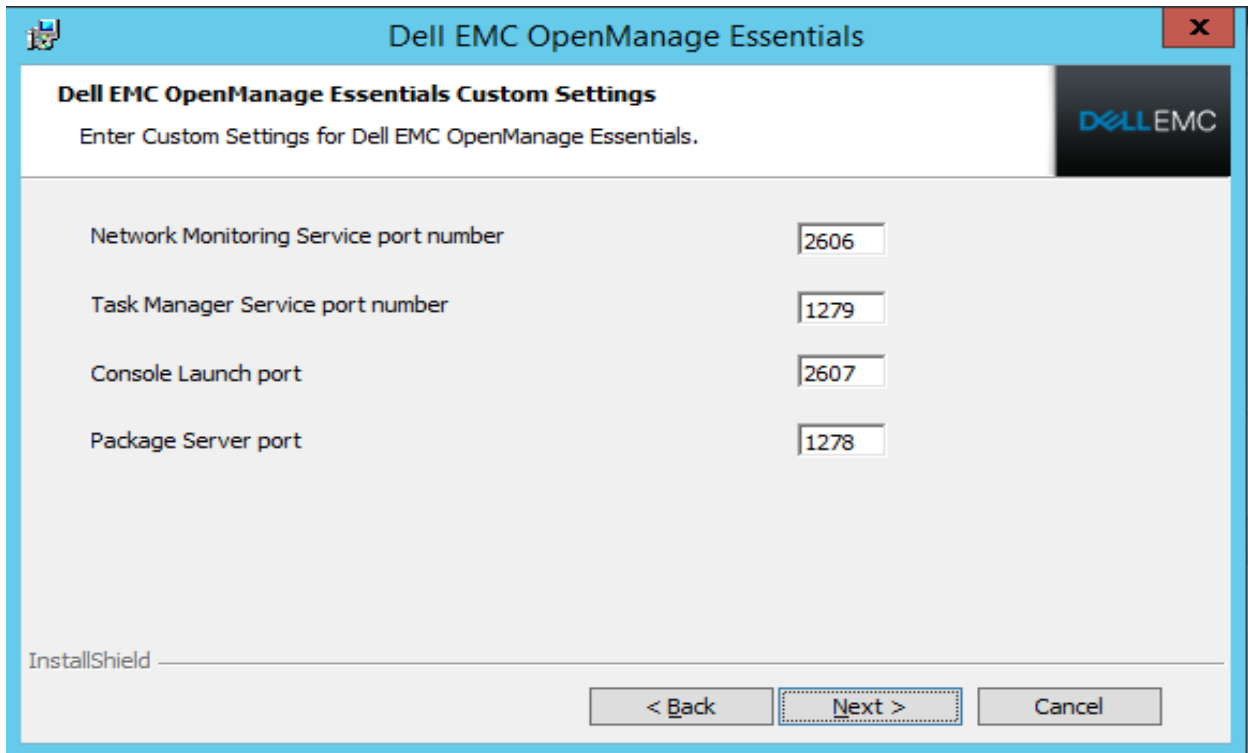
Dell EMC OpenManage Essentials

x

Dell EMC OpenManage Essentials Custom Settings

Enter Custom Settings for Dell EMC OpenManage Essentials.

DELLEMC

Network Monitoring Service port number 2606

Task Manager Service port number 1279

Console Launch port 2607

Package Server port 1278

InstallShield

< Back

Next >

Cancel